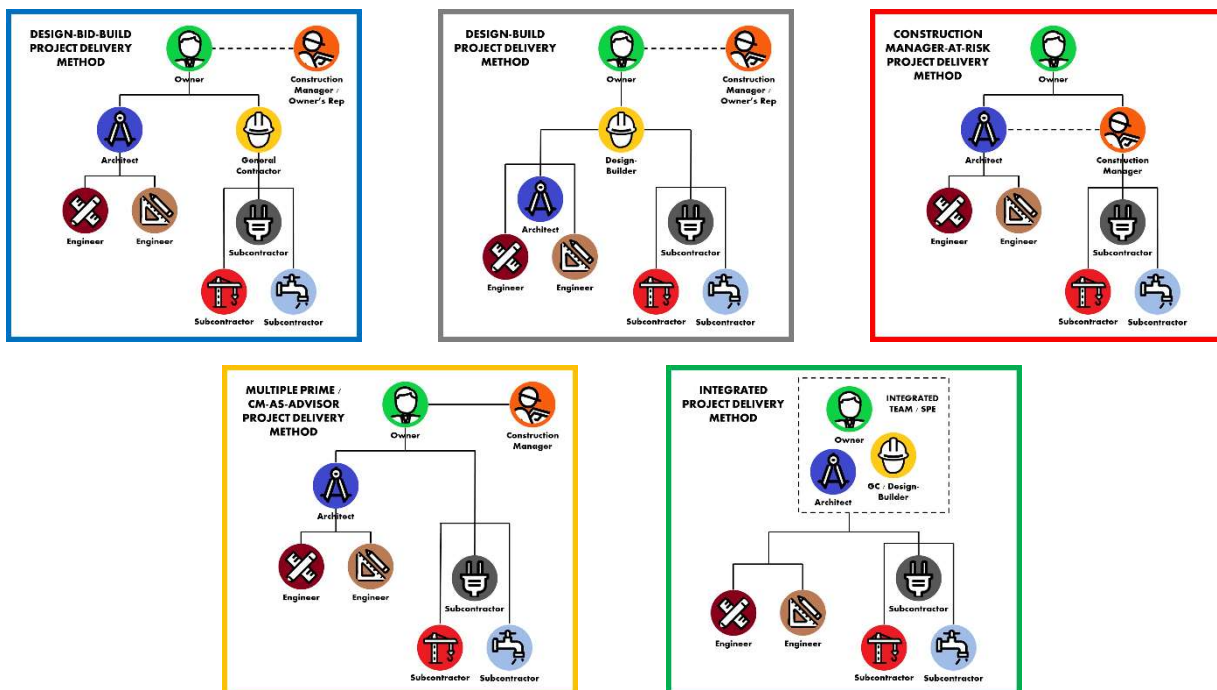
DESIGN-BID-BUILD PROJECT DELIVERY METHOD

Owner

Construction Manager / Owner's Rep

Architect

General Contractor

Engineer

Engineer

Subcontractor

Subcontractor

Subcontractor

DESIGN-BUILD PROJECT DELIVERY METHOD

Owner

Construction Manager / Owner's Rep

Design-Builder

Architect

Engineer

Engineer

Subcontractor

Subcontractor

Subcontractor

CONSTRUCTION MANAGER-AT-RISK PROJECT DELIVERY METHOD

Owner

Architect

Construction Manager

Engineer

Engineer

Subcontractor

Subcontractor

Subcontractor

MULTIPLE PRIME / CM-AS-ADVISOR PROJECT DELIVERY METHOD

Owner

Construction Manager

Architect

Engineer

Engineer

Subcontractor

Subcontractor

Subcontractor

INTEGRATED PROJECT DELIVERY METHOD

INTEGRATED TEAM / SPE

Owner

Architect

GC / Design-Builder

Engineer

Engineer

Subcontractor

Subcontractor

Subcontractor